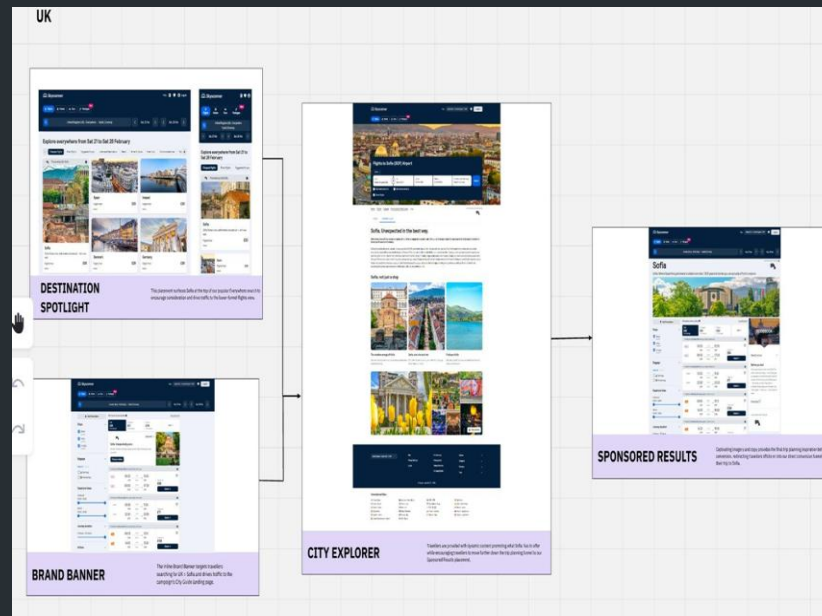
UK

Explore everywhere from Sat 21 to Sat 28 February

Explore everywhere from Sat 21 to Sat 28 February

Sofia

DESTINATION SPOTLIGHT

This placement surfaces Sofia at the top of our popular Everywhere area to encourage consideration and drive traffic to the lower-funnel flights view.

Flights to Sofia (SOF) Airport

Sofia. Unexpected in the best way.

Sofia: not just a stop

CITY EXPLORER

Travellers are provided with dynamic content promoting what Sofia has to offer while encouraging travellers to move further down the trip planning funnel to our Sponsored Results placement.

BRAND BANNER

The in-line Brand Banner targets travellers searching for UK > Sofia and drives traffic to the campaign City Guide landing page.

Sofia

SPONSORED RESULTS

Delivering images and copy provides the final trip planning inspiration for conversion, reinforcing travellers efforts on in our direct conversion funnel with their trip to Sofia.